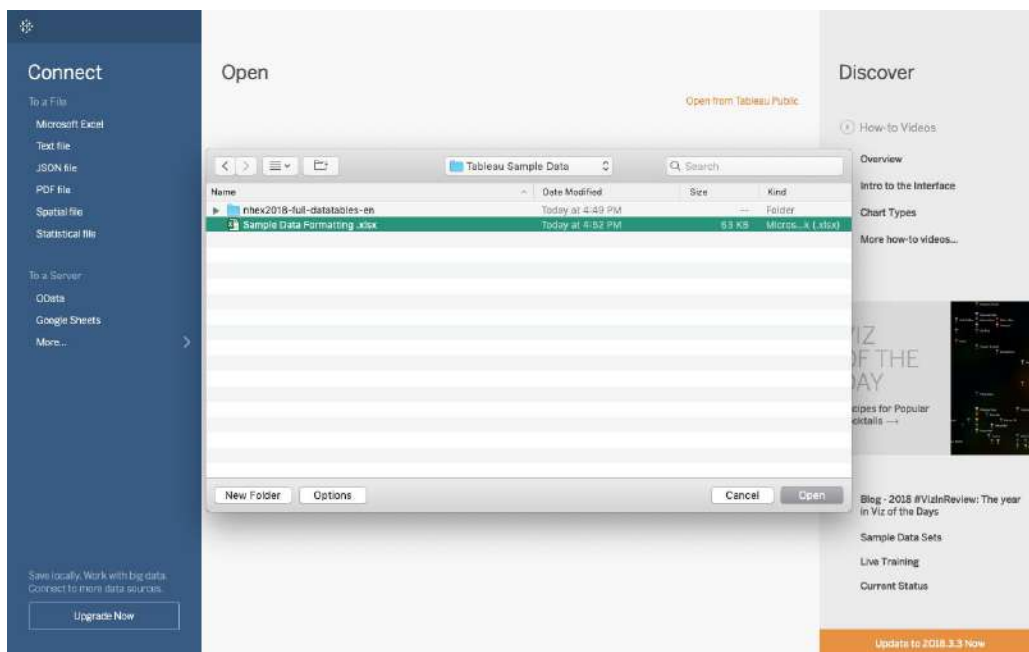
Connect

To a File
Microsoft Excel
Text file
JSON file
PDF file
Spatial file
Statistical file

To a Server
OData
Google Sheets
More...

Save locally. Work with big data. Connect to more data sources.

Upgrade Now

Open

Open from Tableau Public

Tableau Sample Data

Search

| Name | Date Modified | Size | Kind |
|---|---|---|---|
| nhex2018-full-datatables-en | Today at 4:49 PM | -- | Folder |
| Sample Data Formatting .xlsx | Today at 4:52 PM | 63 KB | Micros...k (.xlsx) |

New Folder
Options
Cancel
Open

Discover

How-to Videos
Overview
Intro to the Interface
Chart Types
More how-to videos...

IZ
F THE
AY
cipes for Popular
cktails →

Blog - 2018 #VizInReview: The year in Viz of the Days
Sample Data Sets
Live Training
Current Status

Update to 2018.3.3 Now